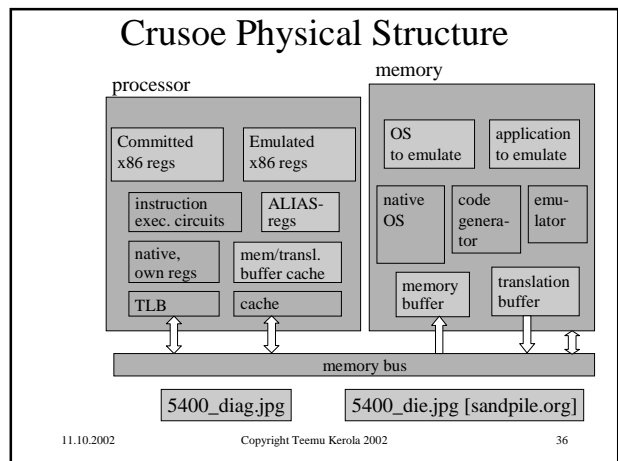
Crusoe Physical Structure

processor

Committed x86 regs

Emulated x86 regs

instruction exec. circuits

ALIAS-regs

native, own regs

mem/transl. buffer cache

TLB

cache

memory

OS to emulate

application to emulate

native OS

code generator

emulator

memory buffer

translation buffer

memory bus

5400_diag.jpg

5400_die.jpg [sandpile.org]

11.10.2002

Copyright Teemu Kerola 2002

36